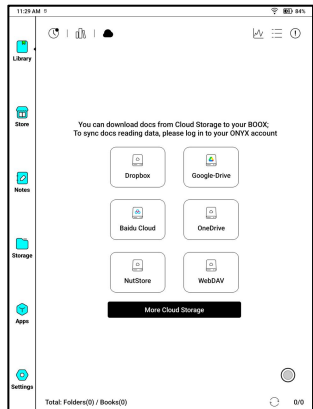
11:29 AM

84%

Library

Store

Notes

Storage

Apps

Settings

You can download docs from Cloud Storage to your BOOX;
To sync docs reading data, please log in to your ONYX account

Dropbox

Google-Drive

Baidu Cloud

OneDrive

NutStore

WebDAV

More Cloud Storage

Total: Folders(0) / Books(0)

0/0